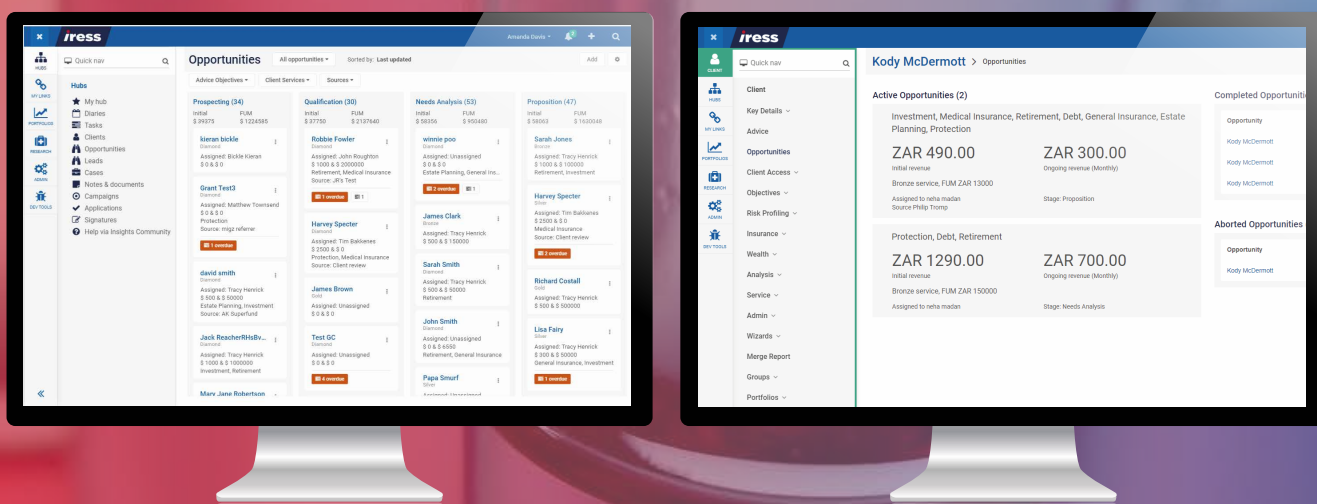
iress

Amanda Davis

HUBS
MY LINKS
PORTFOLIOS
RESEARCH
ADMIN
DEV TOOLS

Quick nav

Hubs
My hub
Diaries
Tasks
Clients
Opportunities
Leads
Cases
Notes & documents
Campaigns
Applications
Signatures
Help via Insights Community

Opportunities
All opportunities
Sorted by: Last updated
Add
Advice Objectives
Client Services
Sources

Prospecting (34)
Initial $ 39375
FUM $ 1224585

kieran bickle
Diamond
Assigned: Bickle Kieran
$ 0 & $ 0

Grant Test3
Diamond
Assigned: Matthew Townsend
$ 0 & $ 0
Protection
Source: mtgz referrer
1 overdue

david smith
Diamond
Assigned: Tracy Henrick
$ 500 & $ 50000
Estate Planning, Investment
Source: AK Superfund

Jack ReacherRHsBv...
Diamond
Assigned: Tracy Henrick
$ 1000 & $ 1000000
Investment, Retirement

Mary Jane Robertson

Qualification (30)
Initial $ 37750
FUM $ 2137640

Robbie Fowler
Diamond
Assigned: John Roughton
$ 1000 & $ 2000000
Retirement, Medical Insurance
Source: JR's Test
1 overdue
1

Harvey Specter
Diamond
Assigned: Tim Bakkenes
$ 2500 & $ 0
Protection, Medical Insurance
Source: Client review

James Brown
Gold
Assigned: Unassigned
$ 0 & $ 0

Test GC
Diamond
Assigned: Unassigned
$ 0 & $ 0
4 overdue

Needs Analysis (53)
Initial $ 58356
FUM $ 950480

winnie poo
Diamond
Assigned: Unassigned
$ 0 & $ 0
Estate Planning, General Ins...
2 overdue
1

James Clark
Bronze
Assigned: Tracy Henrick
$ 500 & $ 150000

Sarah Smith
Diamond
Assigned: Tracy Henrick
$ 500 & $ 90000
Retirement

John Smith
Diamond
Assigned: Unassigned
$ 0 & $ 6650
Retirement, General Insurance

Papa Smurf
Silver
Assigned: Unassigned

Proposition (47)
Initial $ 58063
FUM $ 1630046

Sarah Jones
Bronze
Assigned: Tracy Henrick
$ 1000 & $ 50000
Retirement, Investment

Harvey Specter
Silver
Assigned: Tim Bakkenes
$ 2500 & $ 0
Medical Insurance
Source: Client review
2 overdue

Richard Costall
Gold
Assigned: Tracy Henrick
$ 500 & $ 50000

Lisa Fairy
Silver
Assigned: Tracy Henrick
$ 300 & $ 50000
General Insurance, Investment
1 overdue

iress

CLIENT
HUBS
MY LINKS
PORTFOLIOS
RESEARCH
ADMIN
DEV TOOLS

Quick nav

Client
Key Details
Advice
Opportunities
Client Access
Objectives
Risk Profiling
Insurance
Wealth
Analysis
Service
Admin
Wizards
Merge Report
Groups
Portfolios

Kody McDermott > Opportunities

Active Opportunities (2)

Investment, Medical Insurance, Retirement, Debt, General Insurance, Estate Planning, Protection
ZAR 490.00
Initial revenue
ZAR 300.00
Ongoing revenue (Monthly)
Bronze service, FUM ZAR 13000
Assigned to neha madan
Source Philip Tromp
Stage: Proposition

Protection, Debt, Retirement
ZAR 1290.00
Initial revenue
ZAR 700.00
Ongoing revenue (Monthly)
Bronze service, FUM ZAR 150000
Assigned to neha madan
Stage: Needs Analysis

Completed Opportuniti
Opportunity
Kody McDermott
Kody McDermott
Kody McDermott

Aborted Opportunities
Opportunity
Kody McDermott